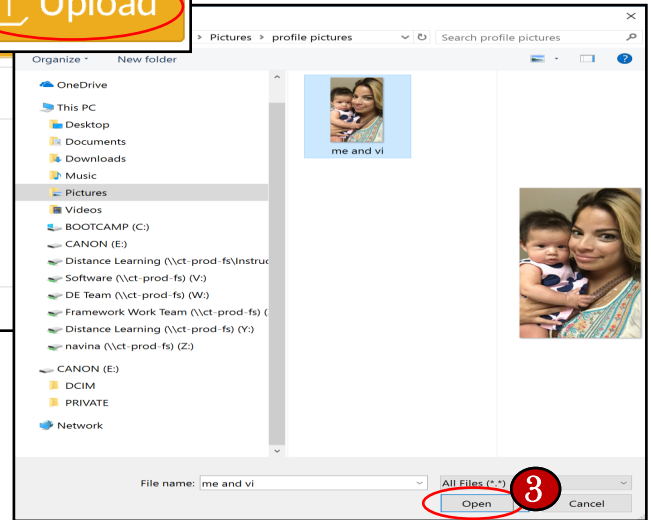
Upload

× 

Pictures › profile pictures

Search profile pictures

Organize ▾ New folder

OneDrive
This PC
Desktop
Documents
Downloads
Music
Pictures
Videos
BOOTCAMP (C:)
CANON (E:)
Distance Learning (\\ct-prod-fs\Instruc
Software (\\ct-prod-fs) (V:)
DE Team (\\ct-prod-fs) (W:)
Framework Work Team (\\ct-prod-fs) (
Distance Learning (\\ct-prod-fs) (Y:)
navina (\\ct-prod-fs) (Z:)
CANON (E:)
DCIM
PRIVATE
Network

me and vi

File name: me and vi

All Files (*.*)

3

Open

Cancel